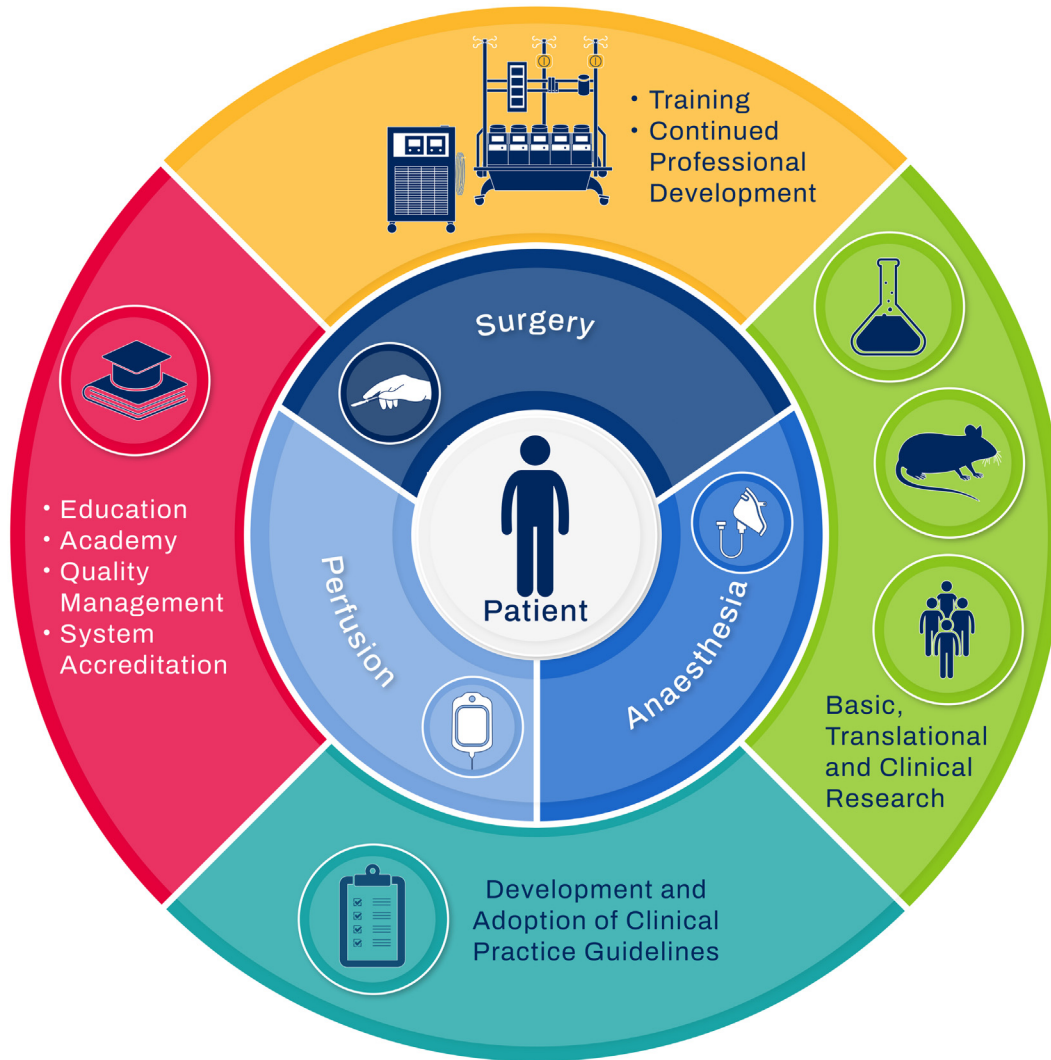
• Training
• Continued Professional Development

Surgery

• Education
• Academy
• Quality Management
• System Accreditation

Patient

Perfusion

Anaesthesia

Basic, Translational and Clinical Research

Development and Adoption of Clinical Practice Guidelines